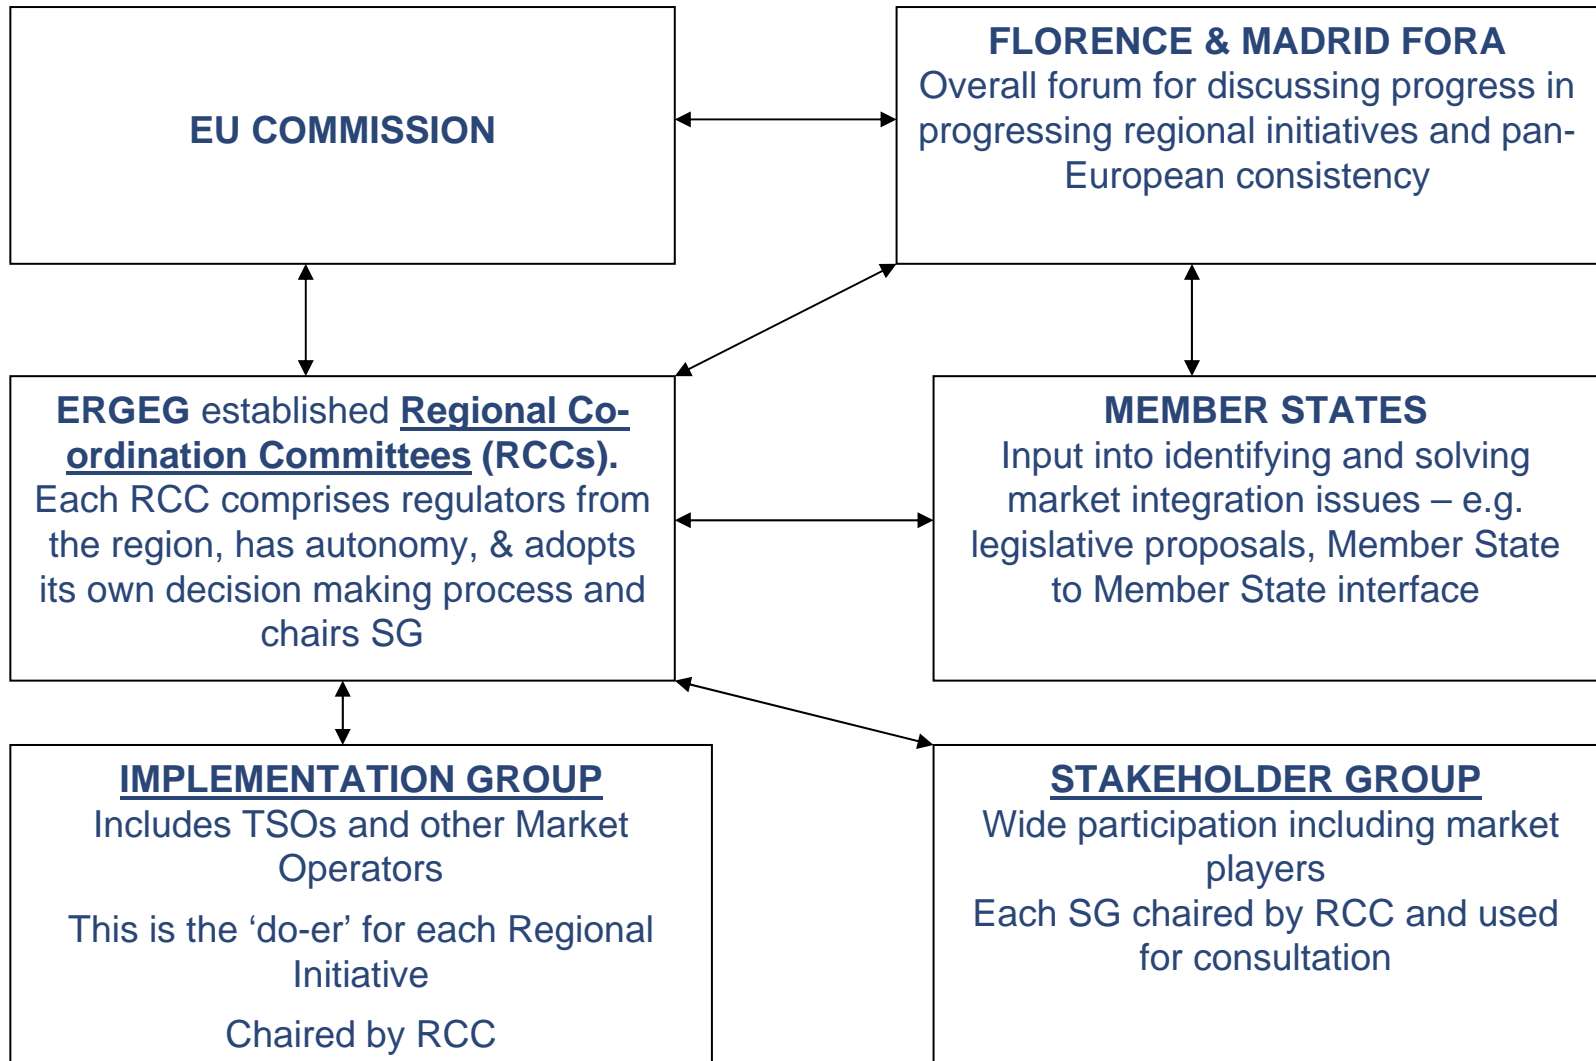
EU COMMISSION

FLORENCE & MADRID FORA
Overall forum for discussing progress in progressing regional initiatives and pan-European consistency

ERGEG established Regional Co-ordination Committees (RCCs).
Each RCC comprises regulators from the region, has autonomy, & adopts its own decision making process and chairs SG

MEMBER STATES
Input into identifying and solving market integration issues – e.g. legislative proposals, Member State to Member State interface

IMPLEMENTATION GROUP
Includes TSOs and other Market Operators

This is the 'do-er' for each Regional Initiative

Chaired by RCC

STAKEHOLDER GROUP
Wide participation including market players
Each SG chaired by RCC and used for consultation